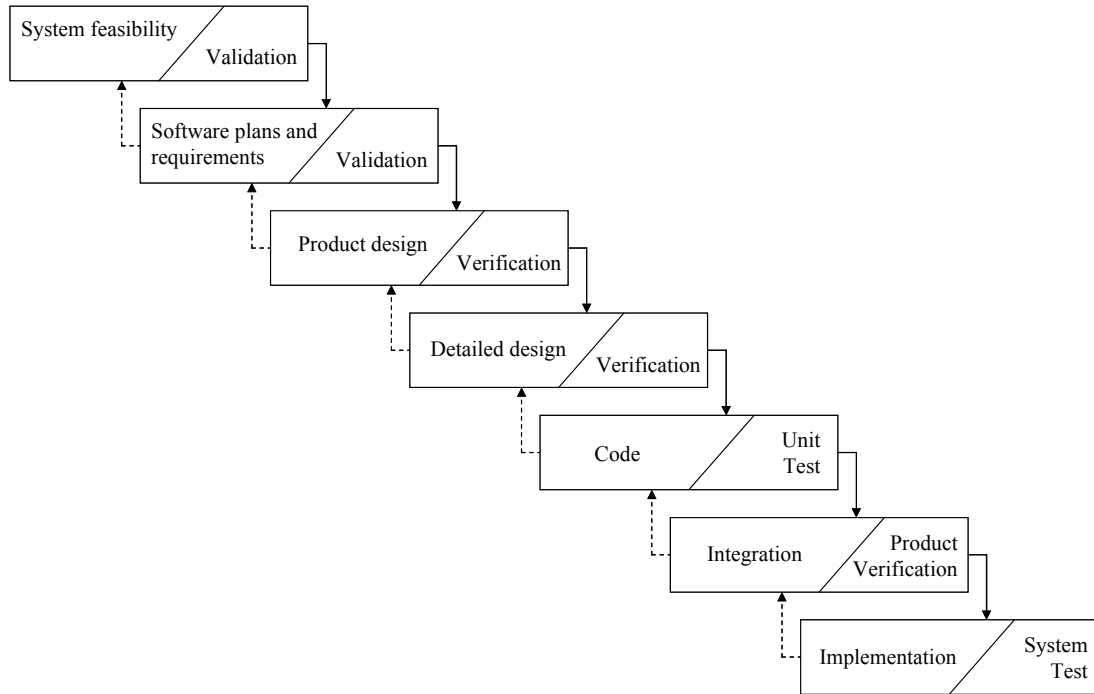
System feasibility
Validation

Software plans and requirements
Validation

Product design
Verification

Detailed design
Verification

Code
Unit Test

Integration
Product Verification

Implementation
System Test